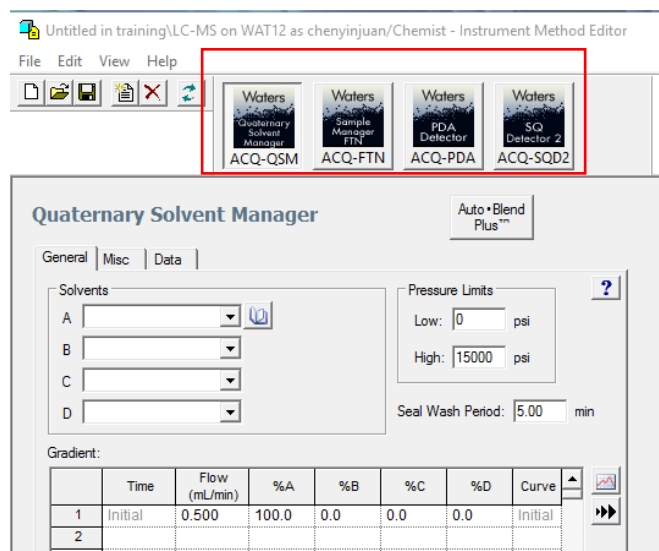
Untitled in training\LC-MS on WAT12 as chenyinjuan/Chemist - Instrument Method Editor

File Edit View Help

Waters Quaternary Solvent Manager ACQ-QSM
Waters Sample Manager FTN ACQ-FTN
Waters PDA Detector ACQ-PDA
Waters SQ Detector 2 ACQ-SQD2

Quaternary Solvent Manager

Auto•Blend Plus™

General Misc Data

Solvents
A
B
C
D

Pressure Limits
Low: 0 psi
High: 15000 psi

?

Seal Wash Period: 5.00 min

Gradient:

| | Time | Flow (mL/min) | %A | %B | %C | %D | Curve |
|---|---|---|---|---|---|---|---|
| 1 | Initial | 0.500 | 100.0 | 0.0 | 0.0 | 0.0 | Initial |
| 2 | | | | | | | |